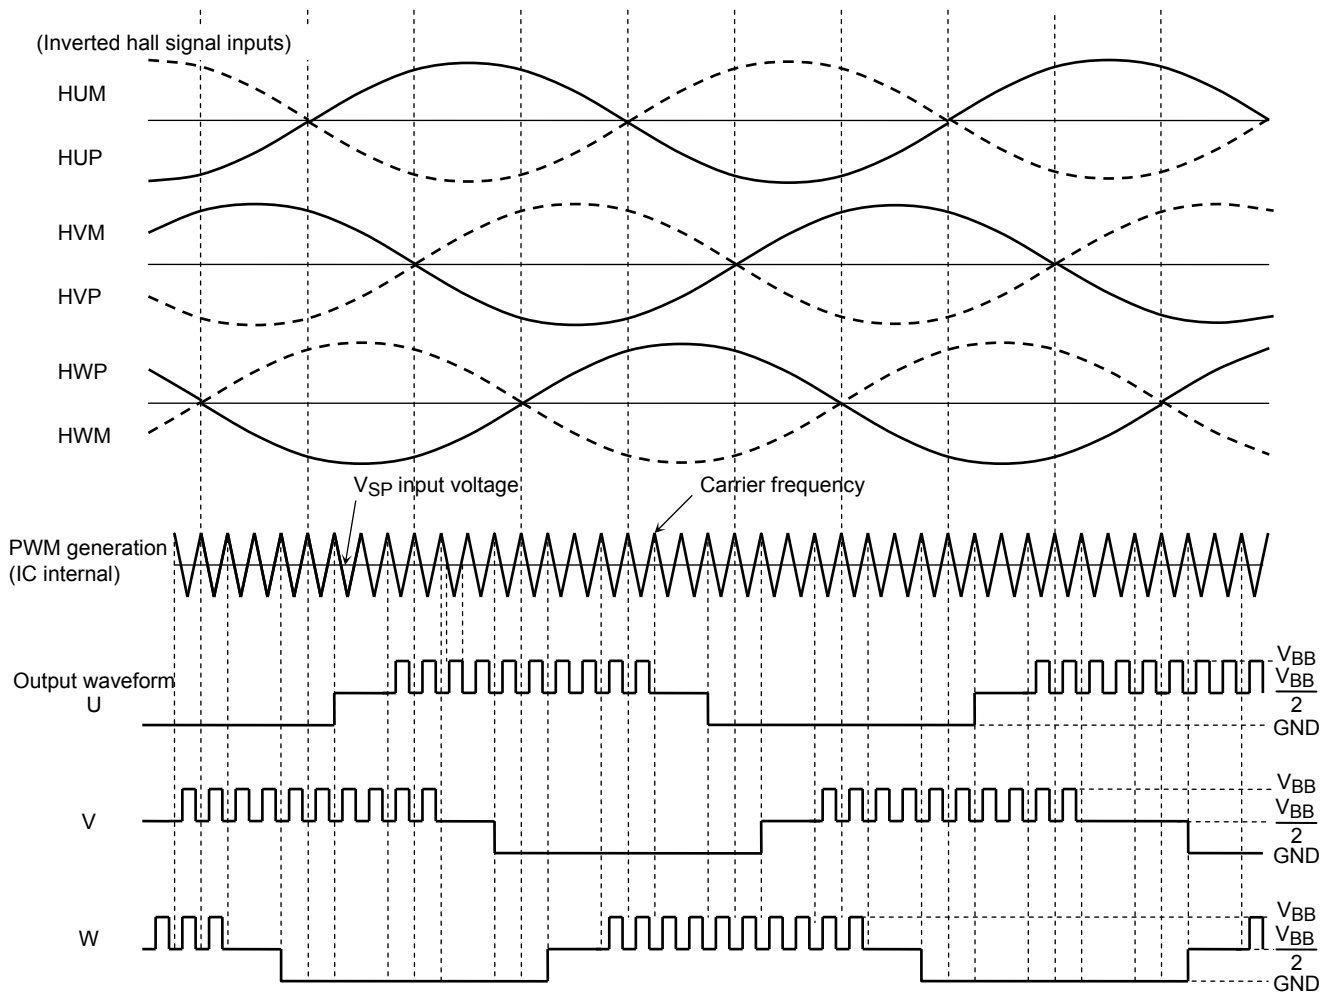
(Inverted hall signal inputs)

HUM

HUP

HVM

HVP

HWP

HWM

$V_{SP}$ input voltage

Carrier frequency

PWM generation (IC internal)

Output waveform U

$V_{BB}$

$\frac{V_{BB}}{2}$

GND

V

$V_{BB}$

$\frac{V_{BB}}{2}$

GND

W

$V_{BB}$

$\frac{V_{BB}}{2}$

GND